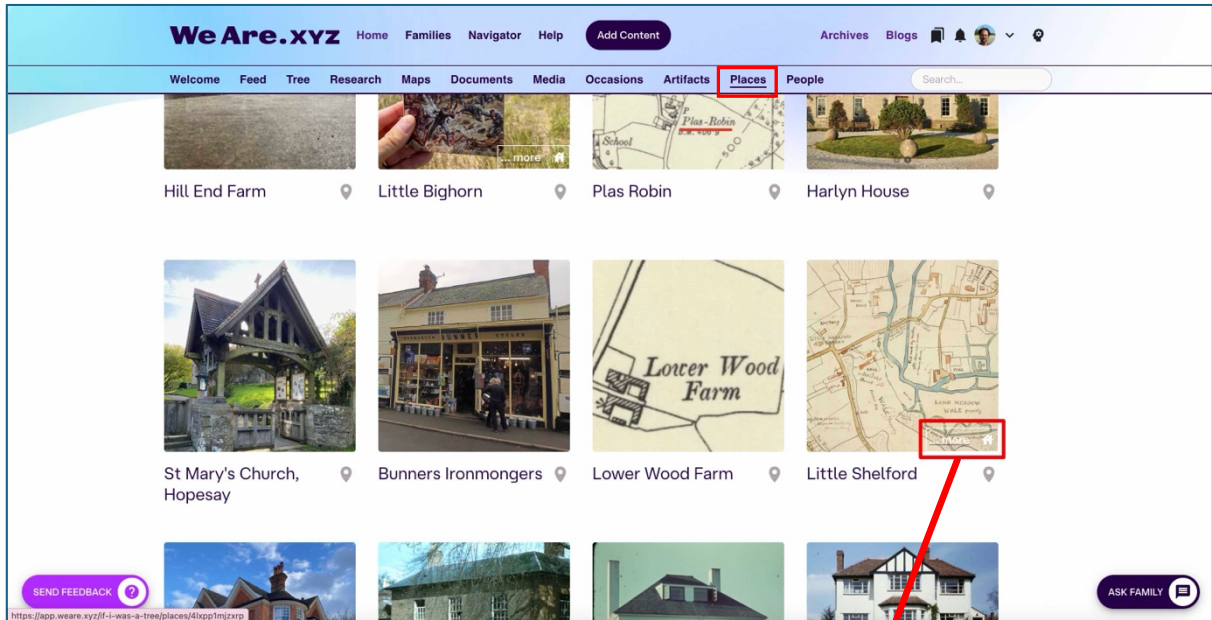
We Are.xyz Home Families Navigator Help Add Content Archives Blogs

Welcome Feed Tree Research Maps Documents Media Occasions Artifacts Places People Search...

... more

School Plas-Robin

Hill End Farm

Little Bighorn

Plas Robin

Harlyn House

Lower Wood Farm

... more

St Mary's Church, Hopesay

Bunners Ironmongers

Lower Wood Farm

Little Shelford

SEND FEEDBACK

https://app.weare.xyz/if-i-was-a-tree/places/4lxpp1mjzxrp

ASK FAMILY